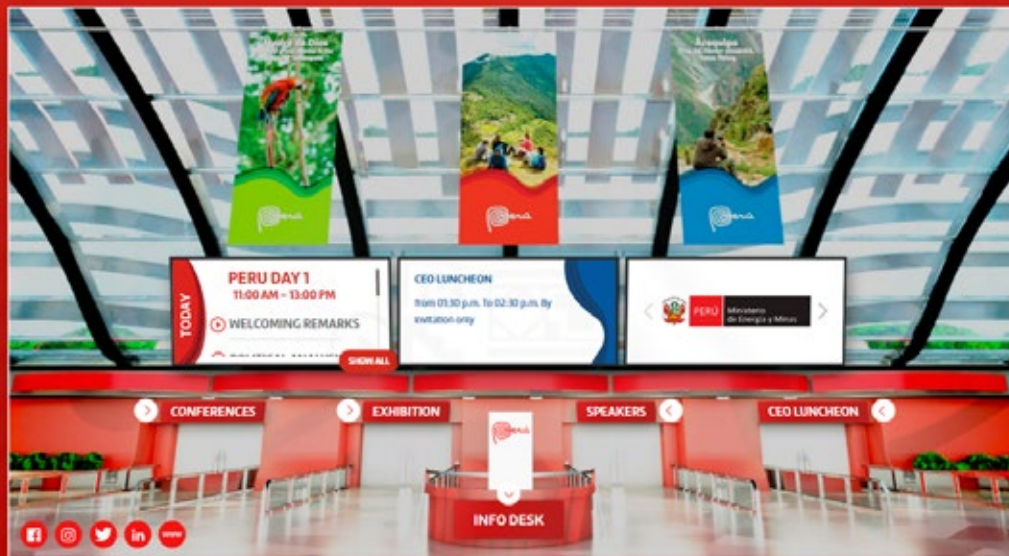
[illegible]

Perú

Perú

Arequipa
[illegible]

Perú

TODAY

PERU DAY 1
11:00 AM - 13:00 PM

WELCOMING REMARKS

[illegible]

SHOW ALL

CEO LUNCHEON
from 01:30 p.m. To 02:30 p.m. By invitation only

PERÚ Ministerio de Energía y Minas

CONFERENCES

EXHIBITION

SPEAKERS

CEO LUNCHEON

Perú

INFO DESK

www